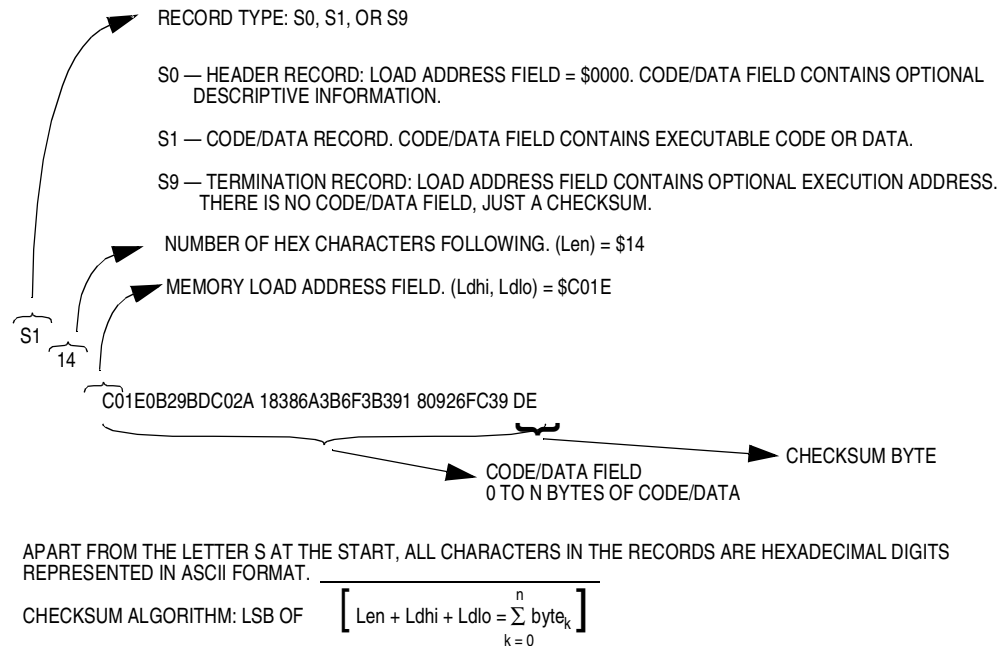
RECORD TYPE: S0, S1, OR S9

S0 — HEADER RECORD: LOAD ADDRESS FIELD = \$0000. CODE/DATA FIELD CONTAINS OPTIONAL DESCRIPTIVE INFORMATION.

S1 — CODE/DATA RECORD. CODE/DATA FIELD CONTAINS EXECUTABLE CODE OR DATA.

S9 — TERMINATION RECORD: LOAD ADDRESS FIELD CONTAINS OPTIONAL EXECUTION ADDRESS. THERE IS NO CODE/DATA FIELD, JUST A CHECKSUM.

NUMBER OF HEX CHARACTERS FOLLOWING. (Len) = \$14

MEMORY LOAD ADDRESS FIELD. (Ldhi, Ldlo) = \$C01E

S1

14

C01E0B29BDC02A 18386A3B6F3B391 80926FC39 DE

CHECKSUM BYTE

CODE/DATA FIELD
0 TO N BYTES OF CODE/DATA

APART FROM THE LETTER S AT THE START, ALL CHARACTERS IN THE RECORDS ARE HEXADECIMAL DIGITS REPRESENTED IN ASCII FORMAT.

CHECKSUM ALGORITHM: LSB OF $\left[ \overline{\text{Len} + \text{Ldhi} + \text{Ldlo} = \sum_{k=0}^{n} \text{byte}_k} \right]$